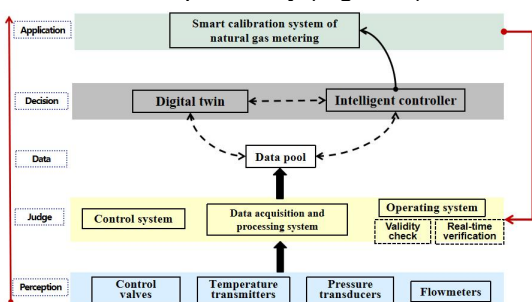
Application

Smart calibration system of natural gas metering

Decision

Digital twin

Intelligent controller

Data

Data pool

Judge

Control system

Data acquisition and processing system

Operating system

Validity check

Real-time verification

Perception

Control valves

Temperature transmitters

Pressure transducers

Flowmeters